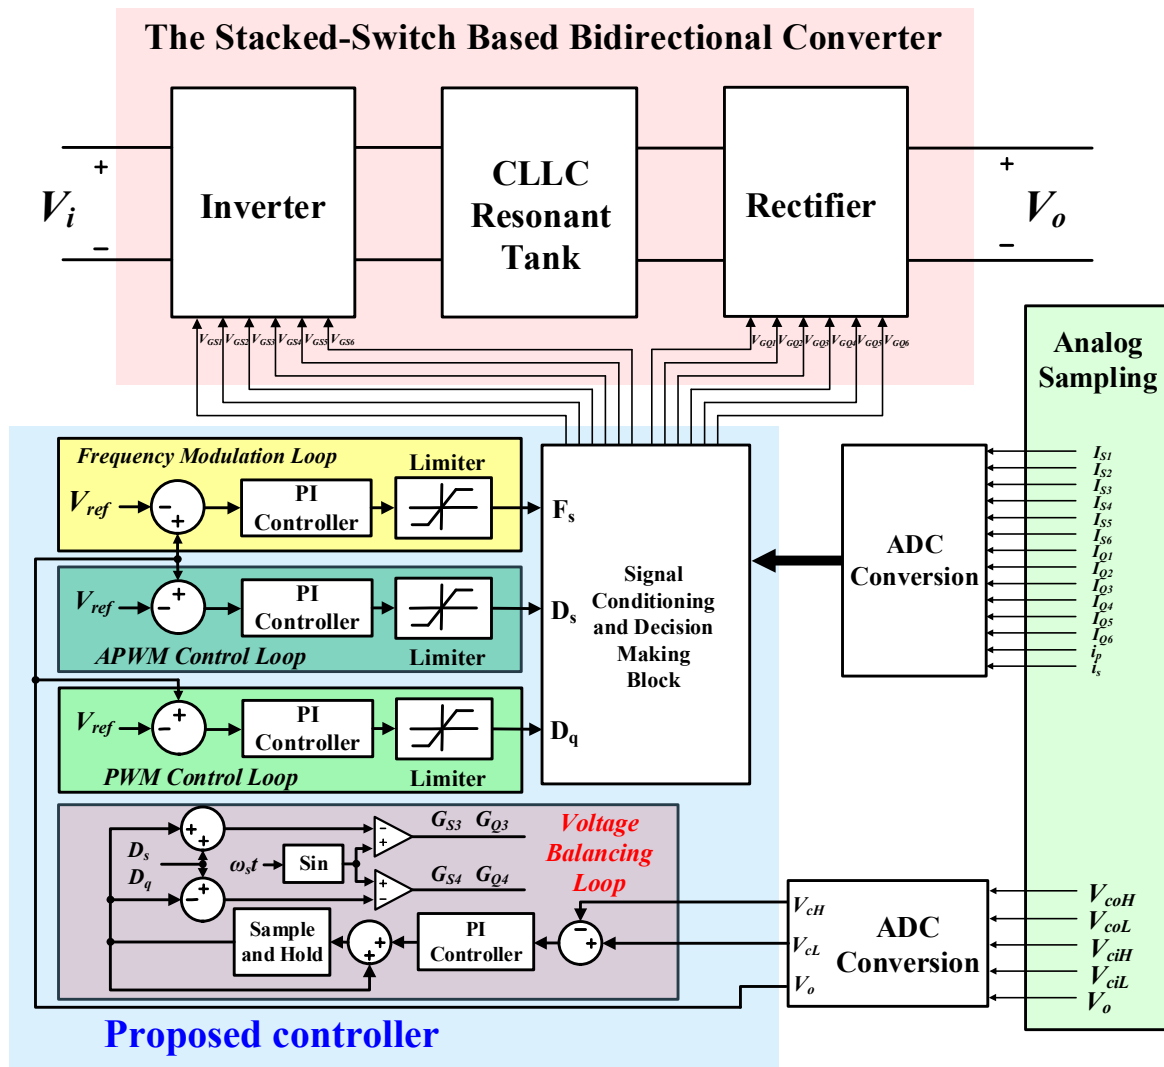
The Stacked-Switch Based Bidirectional Converter

$V_i$ + −

Inverter

CLLC Resonant Tank

Rectifier

+ − $V_o$

$V_{GS1}$ $V_{GS2}$ $V_{GS3}$ $V_{GS4}$ $V_{GS5}$ $V_{GS6}$

$V_{GQ1}$ $V_{GQ2}$ $V_{GQ3}$ $V_{GQ4}$ $V_{GQ5}$ $V_{GQ6}$

Analog Sampling

Frequency Modulation Loop

Limiter

$V_{ref}$ − + PI Controller

$F_s$

$V_{ref}$ − + PI Controller

$D_s$

APWM Control Loop

Limiter

$V_{ref}$ + − PI Controller

$D_q$

PWM Control Loop

Limiter

Signal Conditioning and Decision Making Block

ADC Conversion

$I_{S1}$ $I_{S2}$ $I_{S3}$ $I_{S4}$ $I_{S5}$ $I_{S6}$ $I_{Q1}$ $I_{Q2}$ $I_{Q3}$ $I_{Q4}$ $I_{Q5}$ $I_{Q6}$ $i_p$ $i_s$

$D_s$ $D_q$ + + + − $\omega_s t$ Sin

$G_{S3}$ $G_{Q3}$

$G_{S4}$ $G_{Q4}$

Voltage Balancing Loop

Sample and Hold

+ +

PI Controller

− +

$V_{cH}$ $V_{cL}$ $V_o$

ADC Conversion

$V_{coH}$ $V_{coL}$ $V_{ciH}$ $V_{ciL}$ $V_o$

Proposed controller